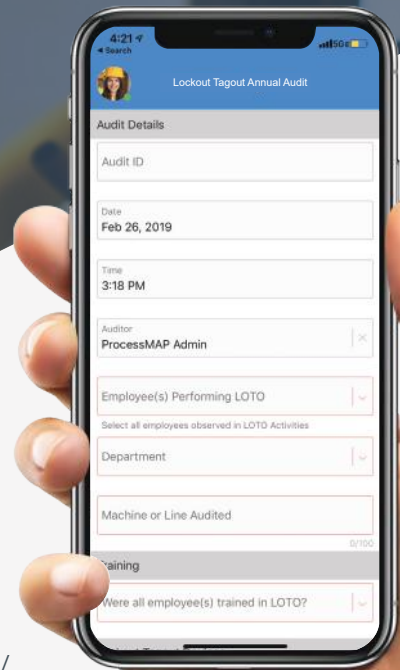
4:21
◂ Search
5G
Lockout Tagout Annual Audit

Audit Details

Audit ID

Date
Feb 26, 2019

Time
3:18 PM

Auditor
ProcessMAP Admin

Employee(s) Performing LOTO
Select all employees observed in LOTO Activities

Department

Machine or Line Audited
0/100

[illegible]aining

Were all employee(s) trained in LOTO?